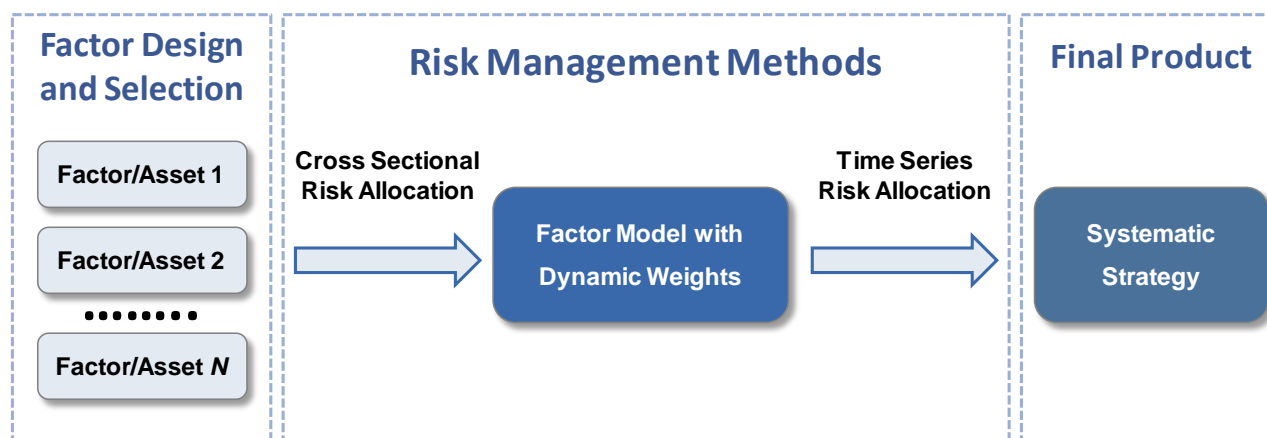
Factor Design and Selection

Factor/Asset 1

Factor/Asset 2

........

Factor/Asset *N*

Risk Management Methods

Cross Sectional Risk Allocation

Factor Model with Dynamic Weights

Time Series Risk Allocation

Final Product

Systematic Strategy